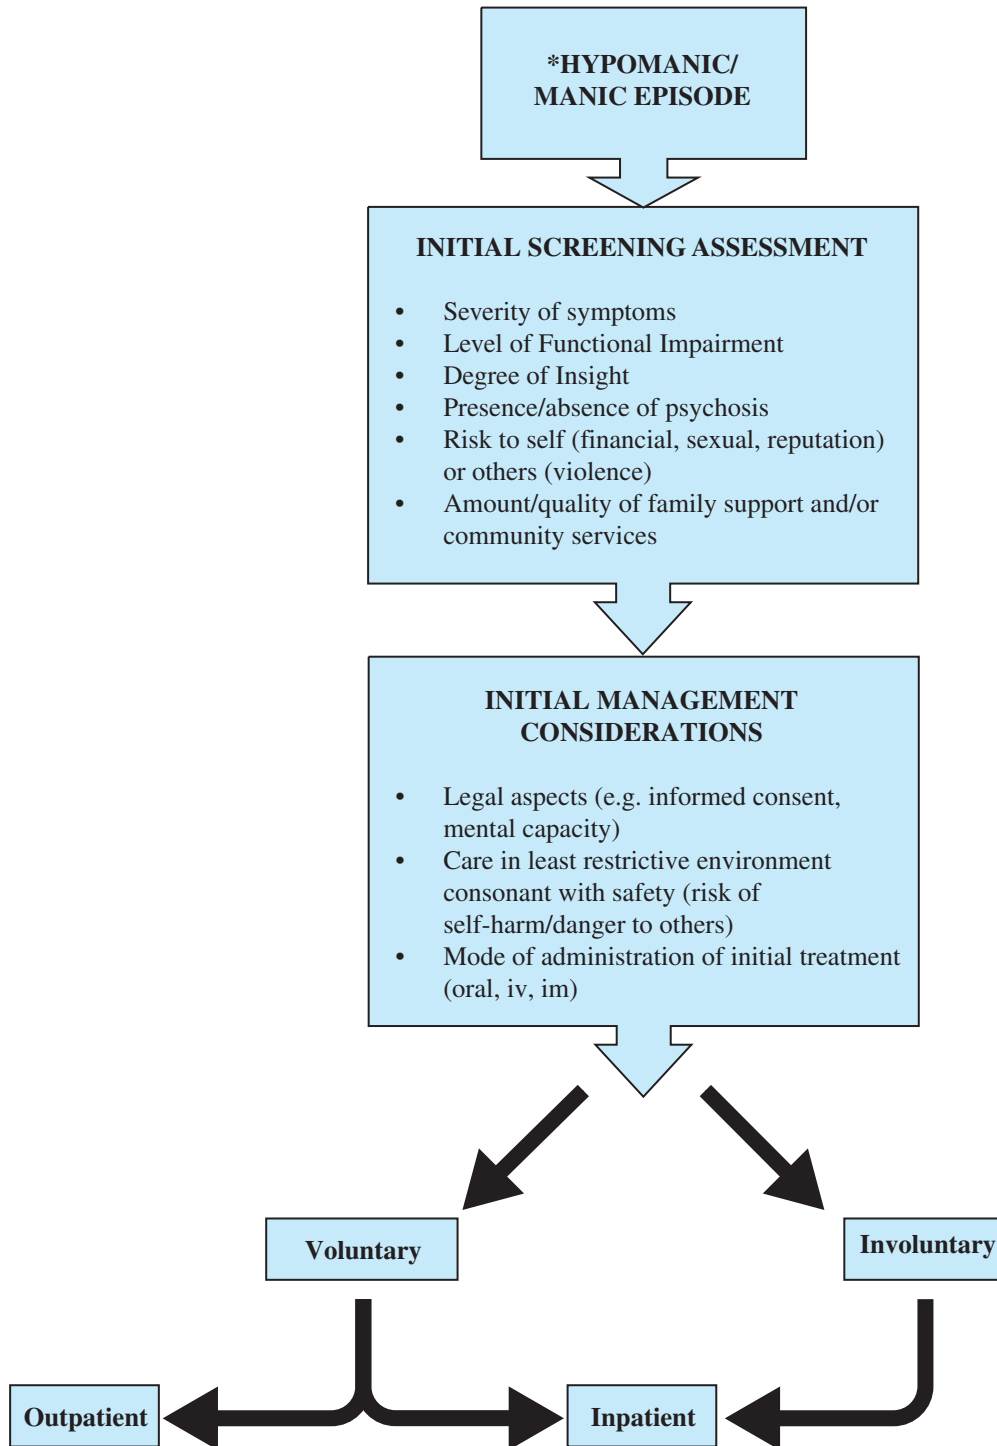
*HYPOMANIC/
MANIC EPISODE

INITIAL SCREENING ASSESSMENT

- Severity of symptoms
- Level of Functional Impairment
- Degree of Insight
- Presence/absence of psychosis
- Risk to self (financial, sexual, reputation) or others (violence)
- Amount/quality of family support and/or community services

INITIAL MANAGEMENT CONSIDERATIONS

- Legal aspects (e.g. informed consent, mental capacity)
- Care in least restrictive environment consonant with safety (risk of self-harm/danger to others)
- Mode of administration of initial treatment (oral, iv, im)

Voluntary

Involuntary

Outpatient

Inpatient